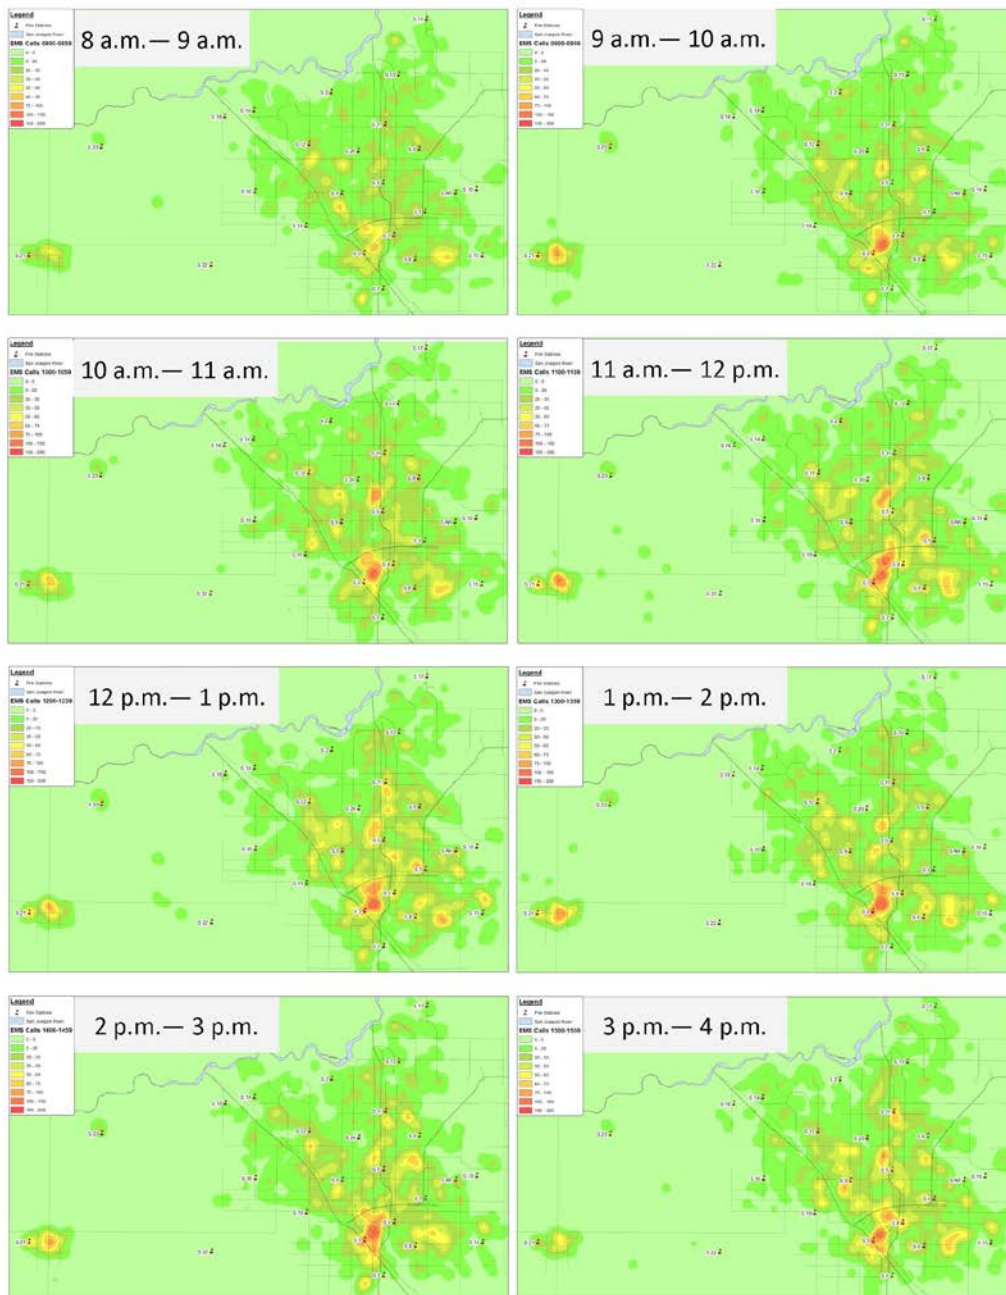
Legend
Fire Stations
San Joaquin River
EMS Calls 0800-0859

8 a.m.— 9 a.m.

Legend
Fire Stations
San Joaquin River
EMS Calls 0900-0959

9 a.m.— 10 a.m.

Legend
Fire Stations
San Joaquin River
EMS Calls 1000-1059

10 a.m.— 11 a.m.

Legend
Fire Stations
San Joaquin River
EMS Calls 1100-1159

11 a.m.— 12 p.m.

Legend
Fire Stations
San Joaquin River
EMS Calls 1200-1259

12 p.m.— 1 p.m.

Legend
Fire Stations
San Joaquin River
EMS Calls 1300-1359

1 p.m.— 2 p.m.

Legend
Fire Stations
San Joaquin River
EMS Calls 1400-1459

2 p.m.— 3 p.m.

Legend
Fire Stations
San Joaquin River
EMS Calls 1500-1559

3 p.m.— 4 p.m.